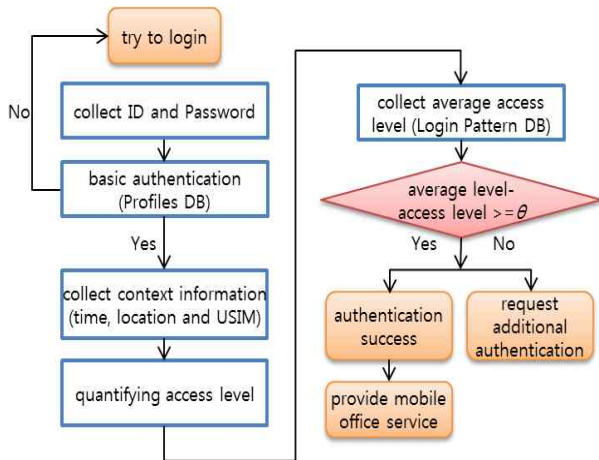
try to login

No

collect ID and Password

basic authentication (Profiles DB)

Yes

collect context information (time, location and USIM)

quantifying access level

collect average access level (Login Pattern DB)

average level-access level >= $\theta$

Yes

No

authentication success

request additional authentication

provide mobile office service